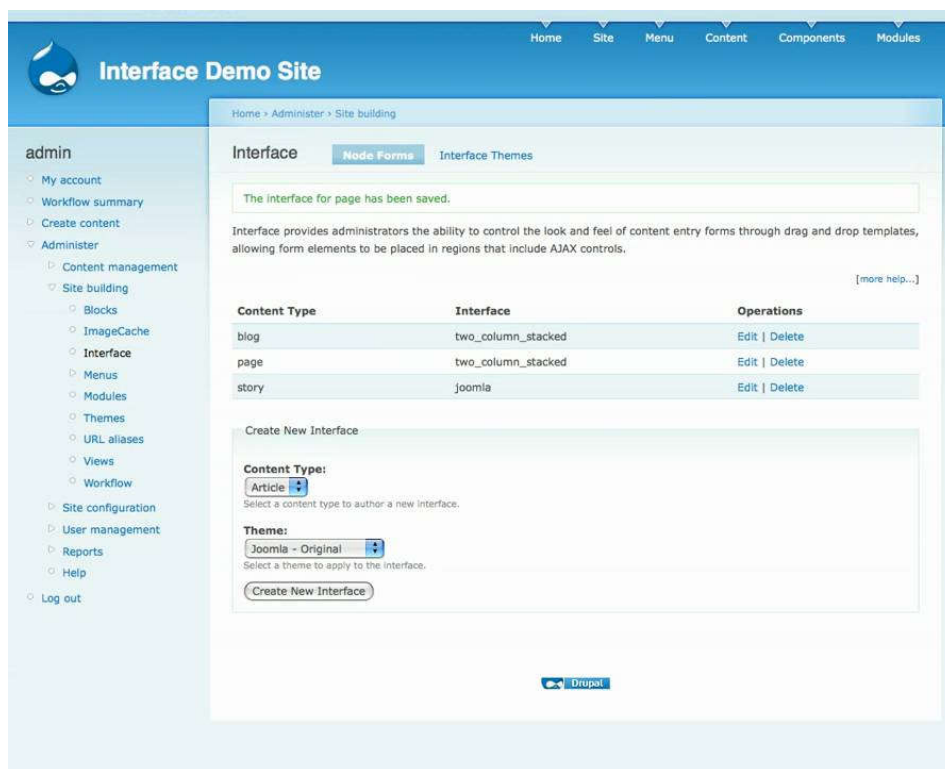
Home Site Menu Content Components Modules

Interface Demo Site

Home › Administer › Site building

admin

My account
Workflow summary
Create content
Administer
Content management
Site building
Blocks
ImageCache
Interface
Menus
Modules
Themes
URL aliases
Views
Workflow
Site configuration
User management
Reports
Help
Log out

Interface Node Forms Interface Themes

The interface for page has been saved.

Interface provides administrators the ability to control the look and feel of content entry forms through drag and drop templates, allowing form elements to be placed in regions that include AJAX controls.

[more help...]

| Content Type | Interface | Operations |
|---|---|---|
| blog | two_column_stacked | Edit \| Delete |
| page | two_column_stacked | Edit \| Delete |
| story | joomla | Edit \| Delete |

Create New Interface

Content Type:
Article
Select a content type to author a new interface.

Theme:
Joomla - Original
Select a theme to apply to the interface.

Create New Interface

Drupal